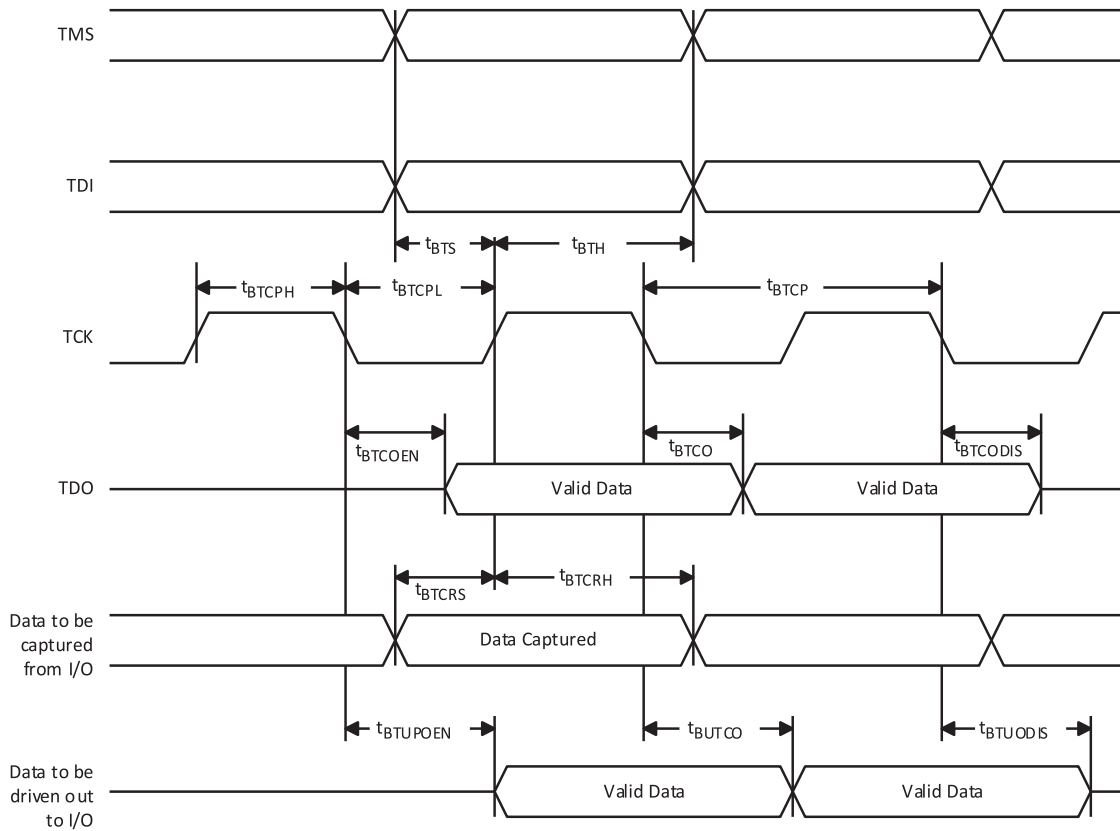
TMS

TDI

$t_{BTS}$ $t_{BTH}$

$t_{BTCPH}$ $t_{BTCPL}$ $t_{BTCP}$

TCK

$t_{BTCOEN}$ $t_{BTCO}$ $t_{BTCODIS}$

TDO

Valid Data

Valid Data

$t_{BTCRS}$ $t_{BTCRH}$

Data to be captured from I/O

Data Captured

$t_{BTUPOEN}$ $t_{BUTCO}$ $t_{BTUODIS}$

Data to be driven out to I/O

Valid Data

Valid Data